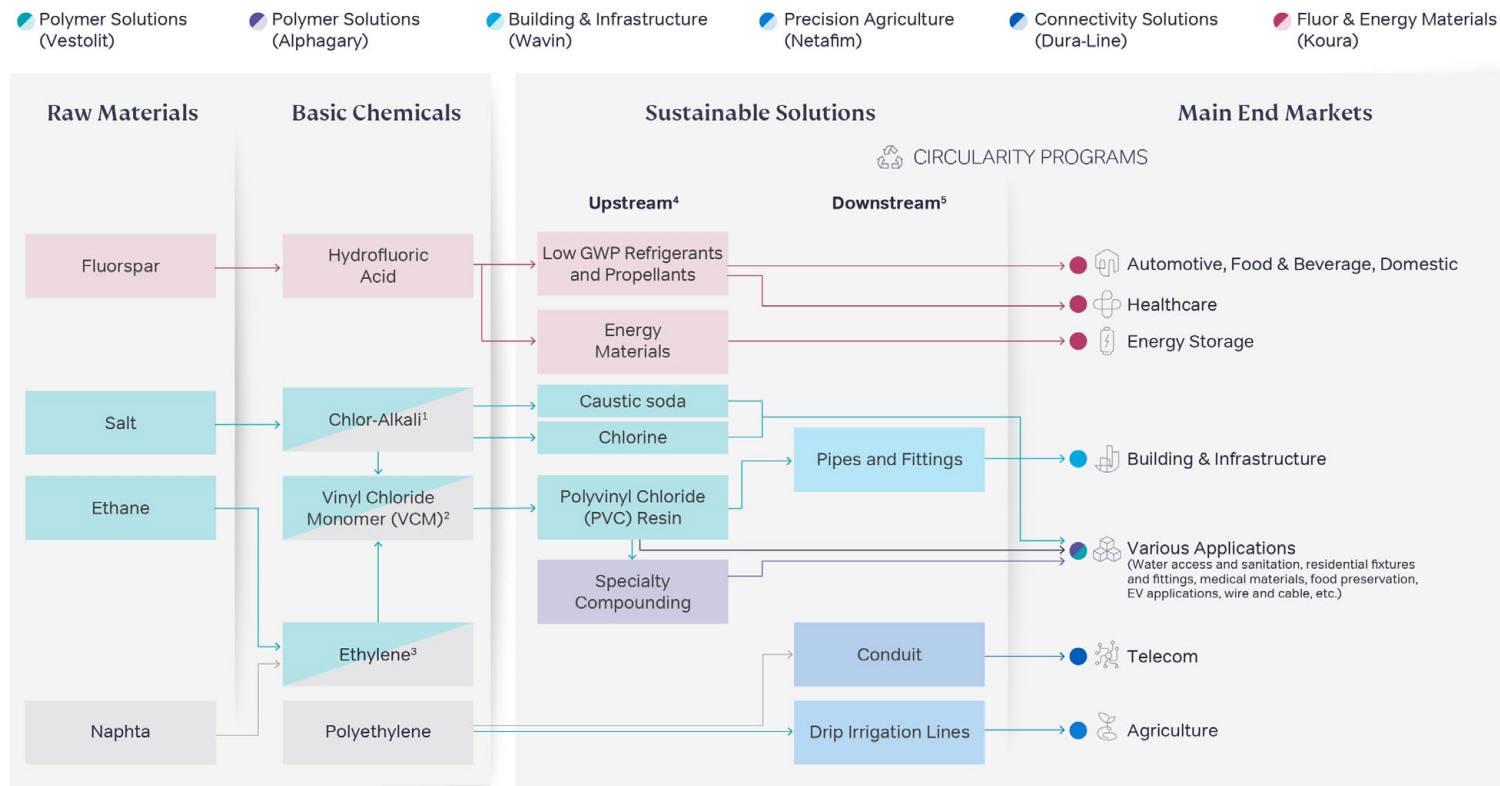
Polymer Solutions (Vestolit)
Polymer Solutions (Alphagary)
Building & Infrastructure (Wavin)
Precision Agriculture (Netafim)
Connectivity Solutions (Dura-Line)
Fluor & Energy Materials (Koura)

Raw Materials
Basic Chemicals
Sustainable Solutions
Main End Markets

CIRCULARITY PROGRAMS

Upstream$^4$
Downstream$^5$

Fluorspar
Hydrofluoric Acid
Low GWP Refrigerants and Propellants
Energy Materials
Automotive, Food & Beverage, Domestic
Healthcare
Energy Storage

Salt
Chlor-Alkali$^1$
Caustic soda
Chlorine
Ethane
Vinyl Chloride Monomer (VCM)$^2$
Polyvinyl Chloride (PVC) Resin
Pipes and Fittings
Building & Infrastructure
Specialty Compounding
Various Applications
(Water access and sanitation, residential fixtures and fittings, medical materials, food preservation, EV applications, wire and cable, etc.)

Ethylene$^3$
Conduit
Telecom
Naphta
Polyethylene
Drip Irrigation Lines
Agriculture